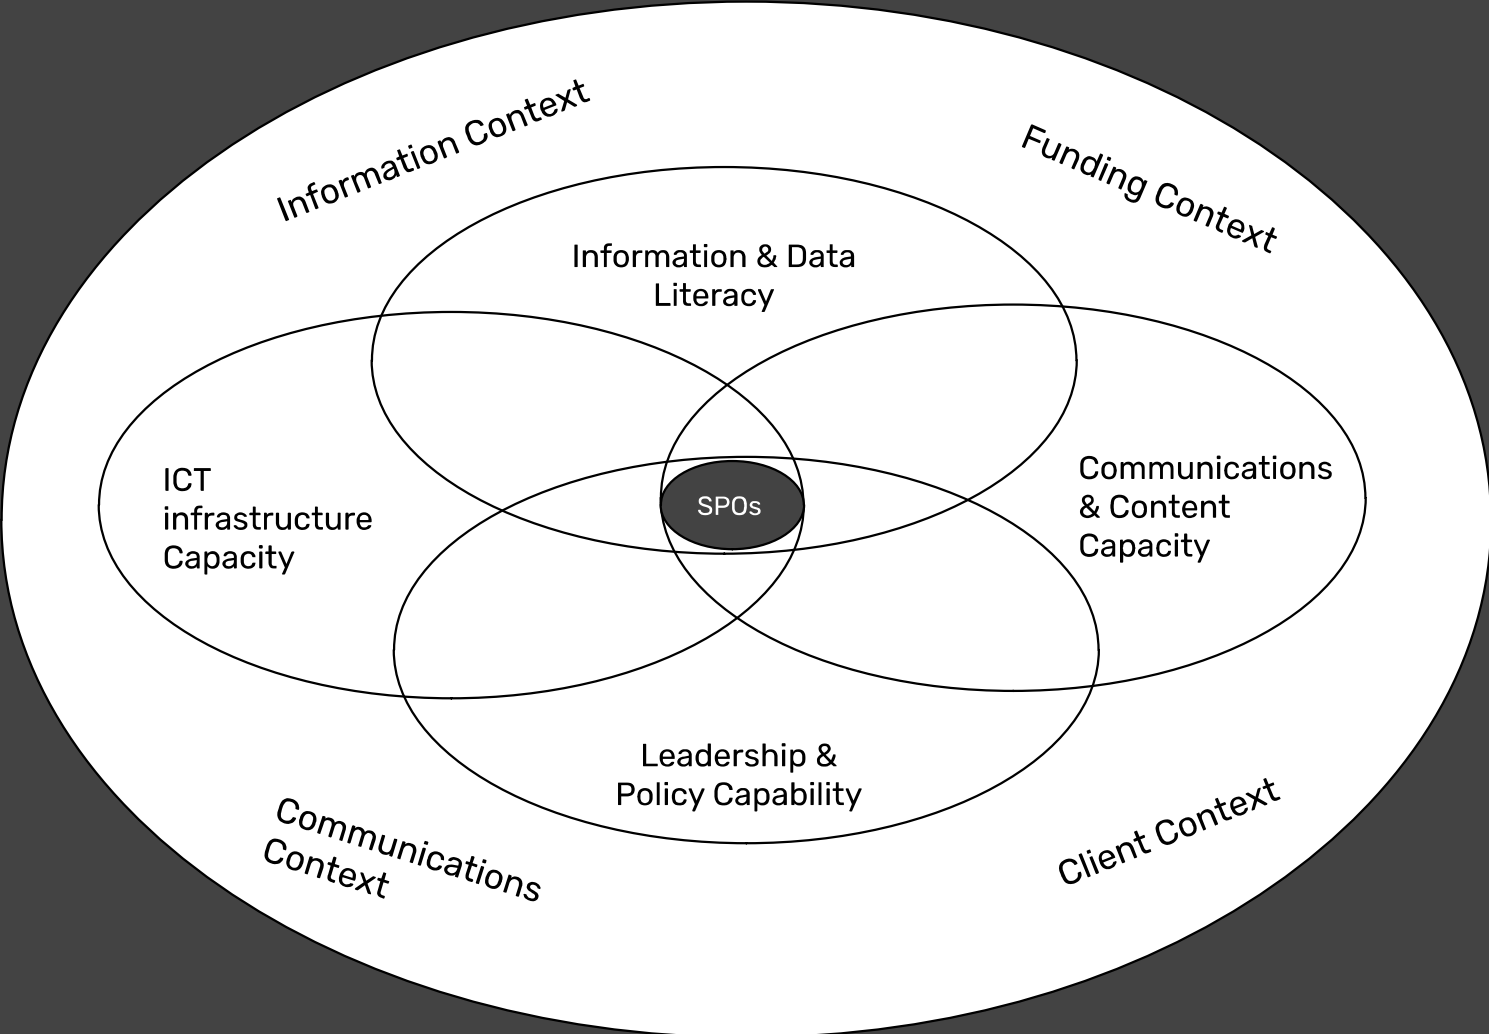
Information Context

Funding Context

Information & Data Literacy

ICT infrastructure Capacity

SPOs

Communications & Content Capacity

Leadership & Policy Capability

Communications Context

Client Context